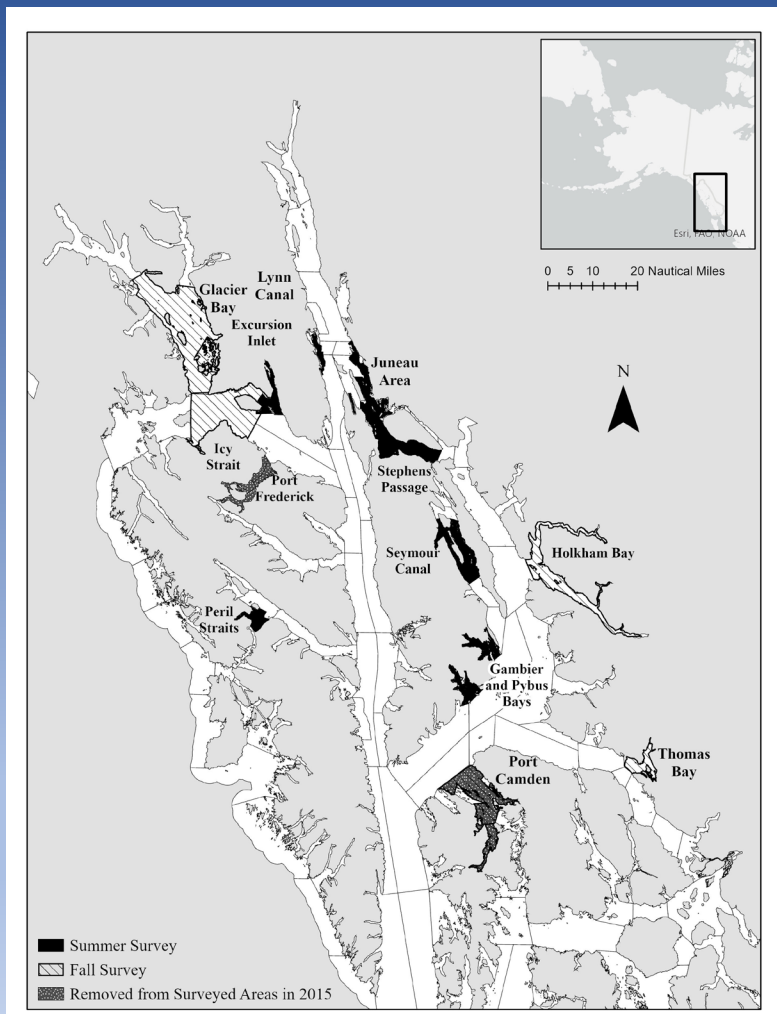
Esri, FAO, NOAA

0 5 10 20 Nautical Miles

N

Glacier Bay

Lynn Canal

Excursion Inlet

Juneau Area

Icy Strait

Port Frederick

Stephens Passage

Seymour Canal

Holkham Bay

Peril Straits

Gambier and Pybus Bays

Port Camden

Thomas Bay

Summer Survey
Fall Survey
Removed from Surveyed Areas in 2015